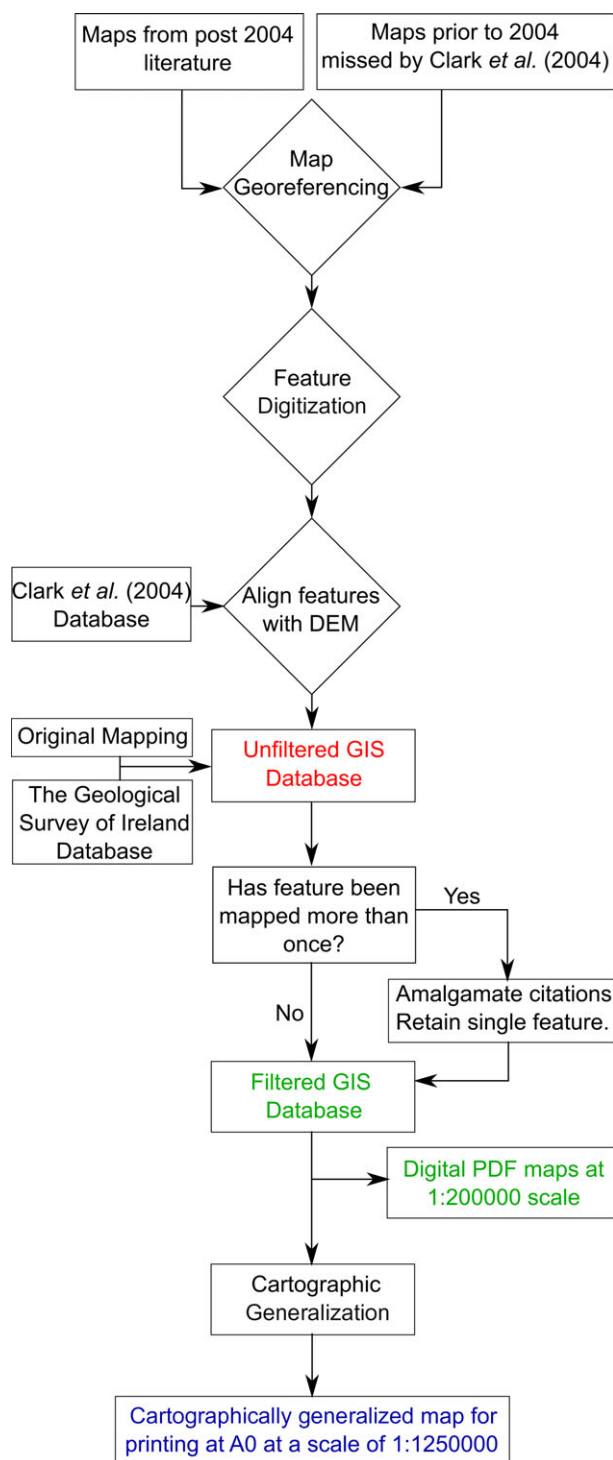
Maps from post 2004 literature

Maps prior to 2004 missed by Clark *et al.* (2004)

Map Georeferencing

Feature Digitization

Clark *et al.* (2004) Database

Align features with DEM

Original Mapping

The Geological Survey of Ireland Database

Unfiltered GIS Database

Has feature been mapped more than once?

Yes

No

Amalgamate citations Retain single feature.

Filtered GIS Database

Digital PDF maps at 1:200000 scale

Cartographic Generalization

Cartographically generalized map for printing at A0 at a scale of 1:1250000